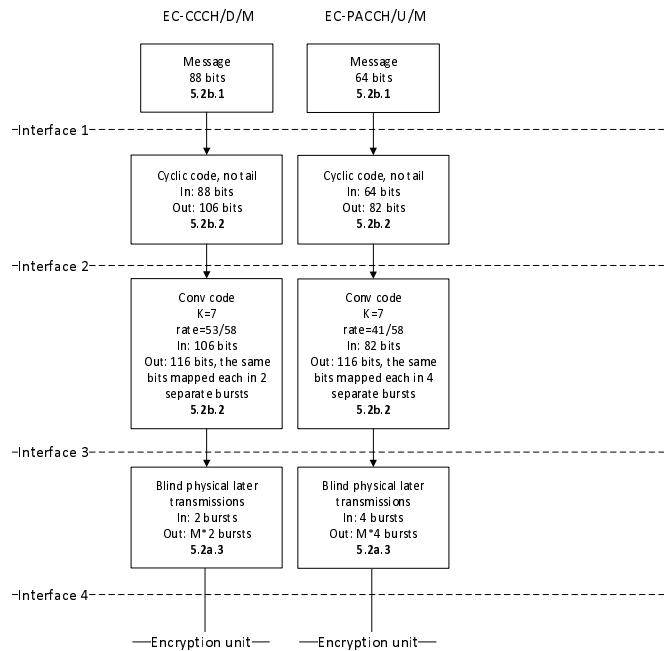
EC-CCCH/D/M

EC-PACCH/U/M

Message
88 bits
**5.2b.1**

Message
64 bits
**5.2b.1**

Interface 1

Cyclic code, no tail
In: 88 bits
Out: 106 bits
**5.2b.2**

Cyclic code, no tail
In: 64 bits
Out: 82 bits
**5.2b.2**

Interface 2

Conv code
K=7
rate=53/58
In: 106 bits
Out: 116 bits, the same bits mapped each in 2 separate bursts
**5.2b.2**

Conv code
K=7
rate=41/58
In: 82 bits
Out: 116 bits, the same bits mapped each in 4 separate bursts
**5.2b.2**

Interface 3

Blind physical later transmissions
In: 2 bursts
Out: M*2 bursts
**5.2a.3**

Blind physical later transmissions
In: 4 bursts
Out: M*4 bursts
**5.2a.3**

Interface 4

Encryption unit

Encryption unit